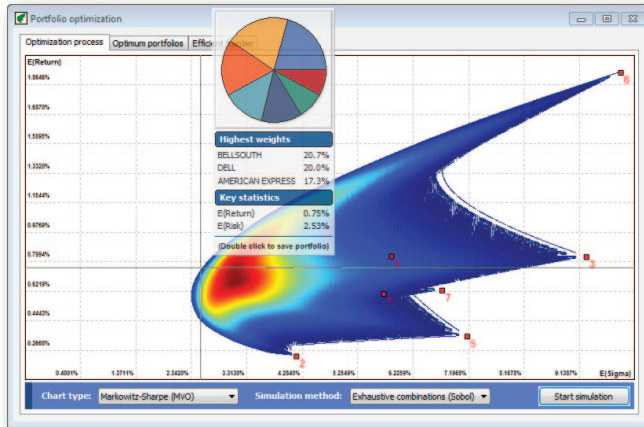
Portfolio optimization

Optimization process | Optimum portfolios | Effici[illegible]

E(Return)

1.8846%
1.6870%
1.5095%
1.3320%
1.1544%
0.9769%
0.7994%
0.6219%
0.4443%
0.2668%

0.4001%
1.3711%
2.3420%
3.3130%
4.2840%
5.2549%
6.2259%
7.1968%
8.1678%
9.1387%
E(Sigma)

Highest weights
BELLSOUTH 20.7%
DELL 20.0%
AMERICAN EXPRESS 17.3%

Key statistics
E(Return) 0.75%
E(Risk) 2.53%

(Double click to save portfolio)

1
2
3
4
5
6
7

Chart type: Markowitz-Sharpe (MVO)
Simulation method: Exhaustive combinations (Sobol)
Start simulation